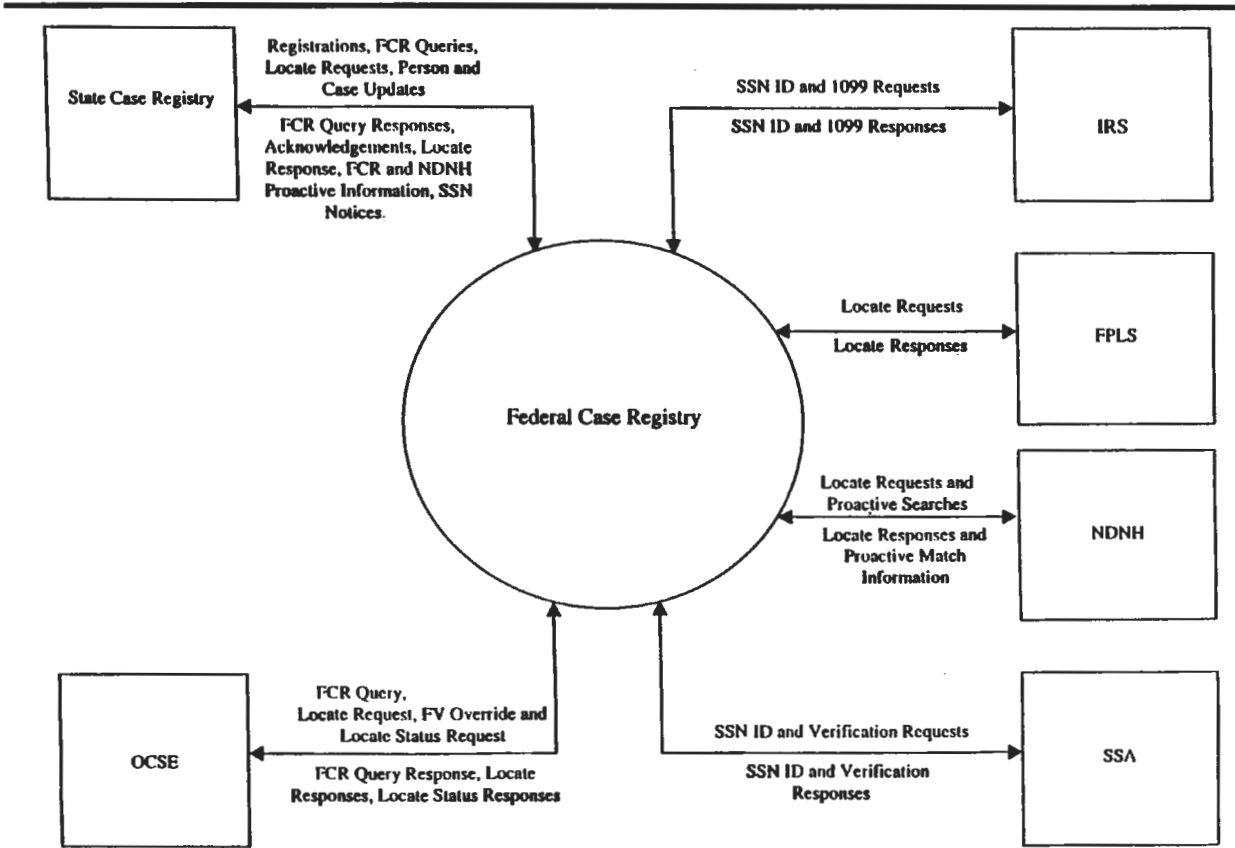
State Case Registry

Registrations, FCR Queries, Locate Requests, Person and Case Updates

FCR Query Responses, Acknowledgements, Locate Response, FCR and NDNH Proactive Information, SSN Notices.

SSN ID and 1099 Requests

SSN ID and 1099 Responses

IRS

Locate Requests

Locate Responses

FPLS

Federal Case Registry

Locate Requests and Proactive Searches

Locate Responses and Proactive Match Information

NDNH

OCSE

FCR Query, Locate Request, FV Override and Locate Status Request

FCR Query Response, Locate Responses, Locate Status Responses

SSN ID and Verification Requests

SSN ID and Verification Responses

SSA